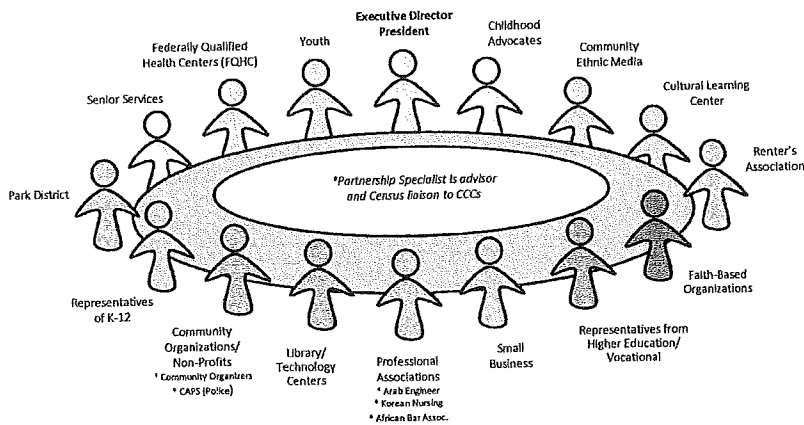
Executive Director
President

Childhood Advocates

Youth

Federally Qualified Health Centers (FQHC)

Community Ethnic Media

Cultural Learning Center

Senior Services

Renter's Association

Park District

*Partnership Specialist is advisor and Census liaison to CCCs

Faith-Based Organizations

Representatives of K-12

Community Organizations/ Non-Profits
* Community Organizers
* CAPS (Police)

Library/ Technology Centers

Professional Associations
* Arab Engineer
* Korean Nursing
* African Bar Assoc.

Small Business

Representatives from Higher Education/ Vocational